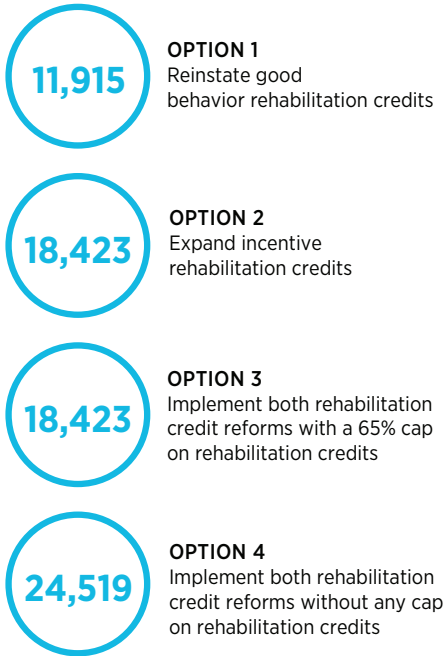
11,915

OPTION 1
Reinstate good behavior rehabilitation credits

18,423

OPTION 2
Expand incentive rehabilitation credits

18,423

OPTION 3
Implement both rehabilitation credit reforms with a 65% cap on rehabilitation credits

24,519

OPTION 4
Implement both rehabilitation credit reforms without any cap on rehabilitation credits